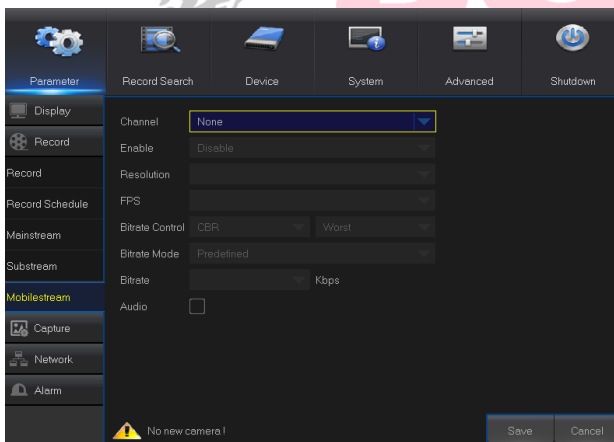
Parameter
Record Search
Device
System
Advanced
Shutdown

Display
Record
Record
Record Schedule
Mainstream
Substream
Mobilestream
Capture
Network
Alarm

Channel None
Enable Disable
Resolution
FPS
Bitrate Control CBR Worst
Bitrate Mode Predefined
Bitrate Kbps
Audio

No new camera !
Save
Cancel